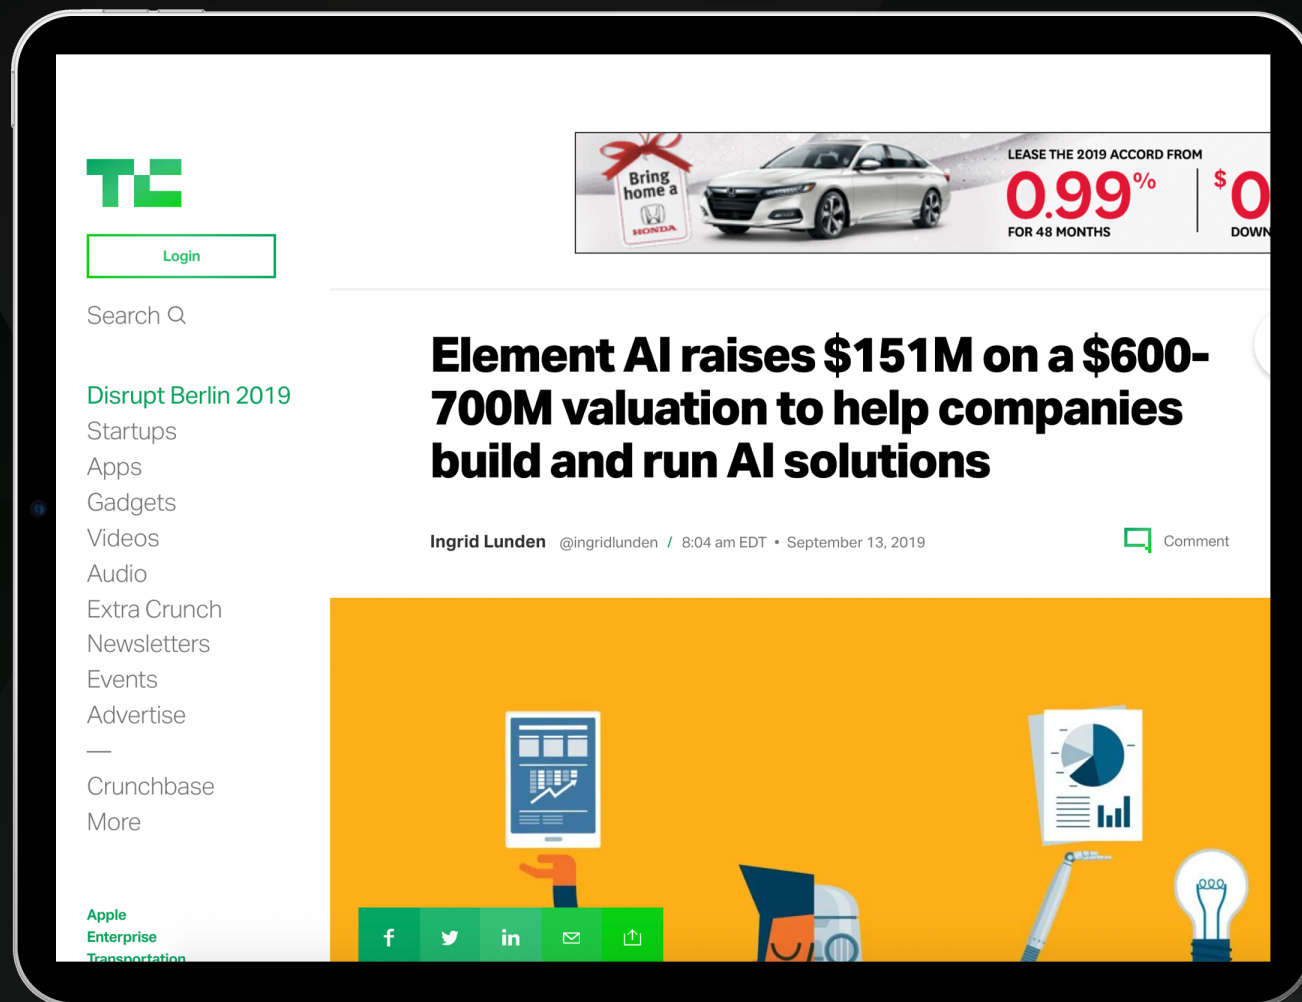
TC

Login

Search

Disrupt Berlin 2019
Startups
Apps
Gadgets
Videos
Audio
Extra Crunch
Newsletters
Events
Advertise
—
Crunchbase
More

Apple
Enterprise
Transportation

Bring home a
HONDA

LEASE THE 2019 ACCORD FROM
0.99%
FOR 48 MONTHS
$0
DOWN

Element AI raises $151M on a $600-700M valuation to help companies build and run AI solutions

Ingrid Lunden @ingridlunden / 8:04 am EDT • September 13, 2019

Comment

f in